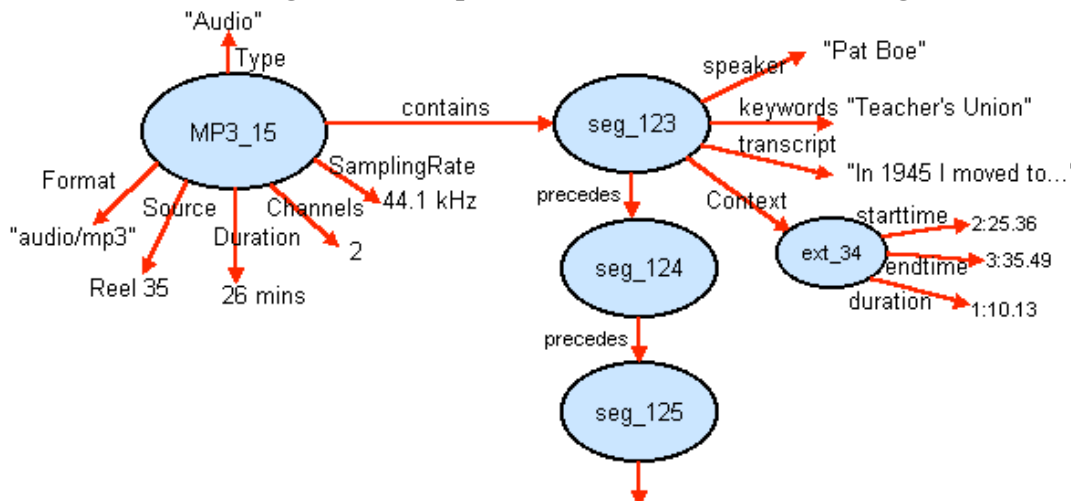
"Audio"
Type
MP3_15
Format
"audio/mp3"
Source
Reel 35
Duration
26 mins
Channels
2
SamplingRate
44.1 kHz
contains
seg_123
speaker
"Pat Boe"
keywords "Teacher's Union"
transcript
"In 1945 I moved to..."
precedes
Context
seg_124
ext_34
starttime
2:25.36
endtime
3:35.49
duration
1:10.13
precedes
seg_125